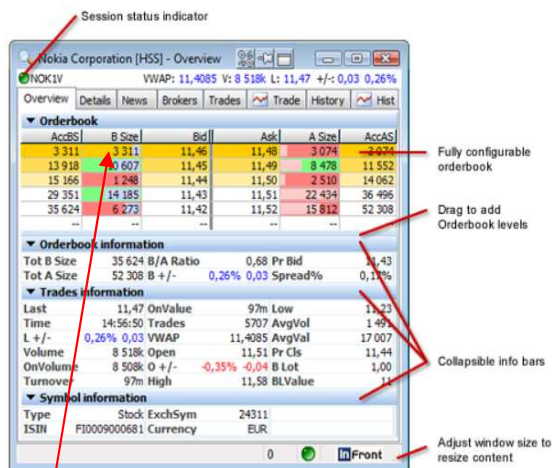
Session status indicator

Nokia Corporation [HSS] - Overview

NOK1V VWAP: 11,4085 V: 8 518k L: 11,47 +/-: 0,03 0,26%

Overview | Details | News | Brokers | Trades | Trade | History | Hist

▼ Orderbook

| AccBS | B Size | Bid | Ask | A Size | AccAS |
|---|---|---|---|---|---|
| 3 311 | 3 311 | 11,46 | 11,48 | 3 074 | 3 074 |
| 13 918 | 10 607 | 11,45 | 11,49 | 8 478 | 11 552 |
| 15 166 | 1 248 | 11,44 | 11,50 | 2 510 | 14 062 |
| 29 351 | 14 185 | 11,43 | 11,51 | 22 434 | 36 496 |
| 35 624 | 6 273 | 11,42 | 11,52 | 15 812 | 52 308 |
| -- | -- | -- | -- | -- | -- |

Fully configurable orderbook

Drag to add Orderbook levels

▼ Orderbook information

| | | | | | |
|---|---|---|---|---|---|
| Tot B Size | 35 624 | B/A Ratio | 0,68 | Pr Bid | 11,43 |
| Tot A Size | 52 308 | B +/- | 0,26% 0,03 | Spread% | 0,17% |

▼ Trades information

| | | | | | |
|---|---|---|---|---|---|
| Last | 11,47 | OnValue | 97m | Low | 11,23 |
| Time | 14:56:50 | Trades | 5707 | AvgVol | 1 491 |
| L +/- | 0,26% 0,03 | VWAP | 11,4085 | AvgVal | 17 007 |
| Volume | 8 518k | Open | 11,51 | Pr Cls | 11,44 |
| OnVolume | 8 508k | O +/- | -0,35% -0,04 | B Lot | 1,00 |
| Turnover | 97m | High | 11,58 | BLValue | 11 |

Collapsible info bars

▼ Symbol information

| | | | |
|---|---|---|---|
| Type | Stock | ExchSym | 24311 |
| ISIN | FI0009000681 | Currency | EUR |

0 Front

Adjust window size to resize content